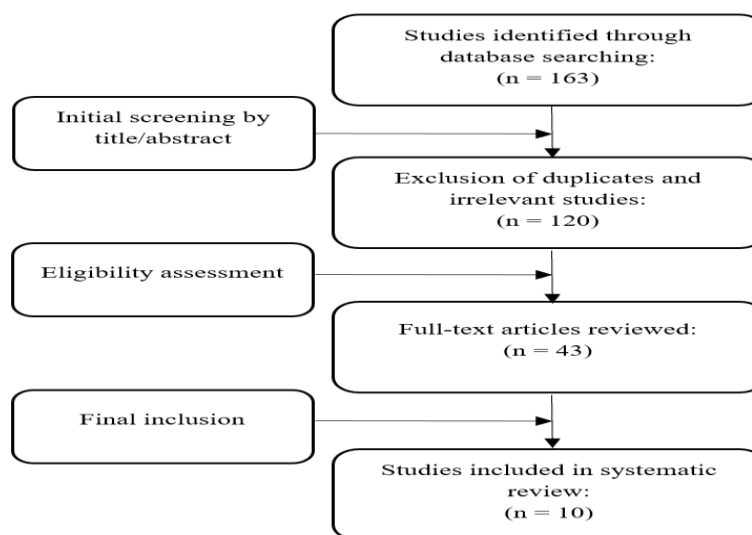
Studies identified through database searching:
(n = 163)

Initial screening by title/abstract

Exclusion of duplicates and irrelevant studies:
(n = 120)

Eligibility assessment

Full-text articles reviewed:
(n = 43)

Final inclusion

Studies included in systematic review:
(n = 10)